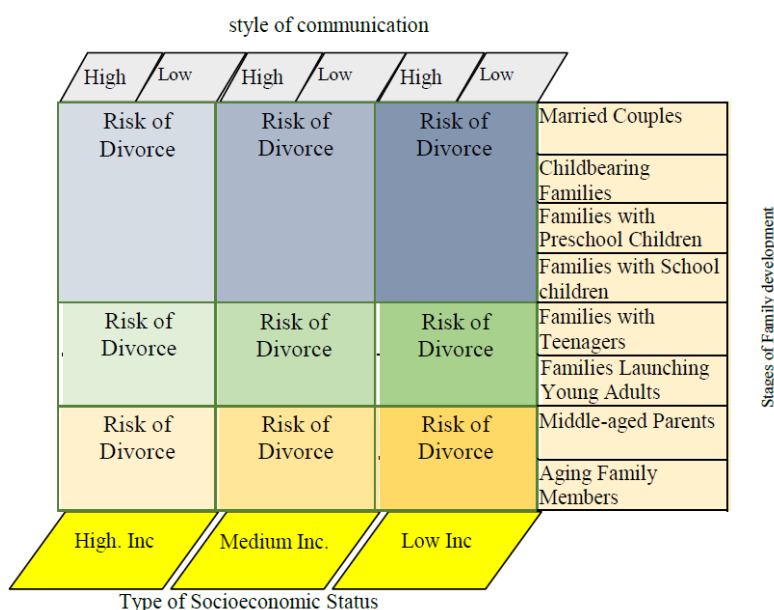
style of communication

High Low High Low High Low

| Risk of Divorce | Risk of Divorce | Risk of Divorce |
|---|---|---|
| Risk of Divorce | Risk of Divorce | Risk of Divorce |
| Risk of Divorce | Risk of Divorce | Risk of Divorce |

Married Couples
Childbearing Families
Families with Preschool Children
Families with School children
Families with Teenagers
Families Launching Young Adults
Middle-aged Parents
Aging Family Members

Stages of Family development

High. Inc
Medium Inc.
Low Inc

Type of Socioeconomic Status